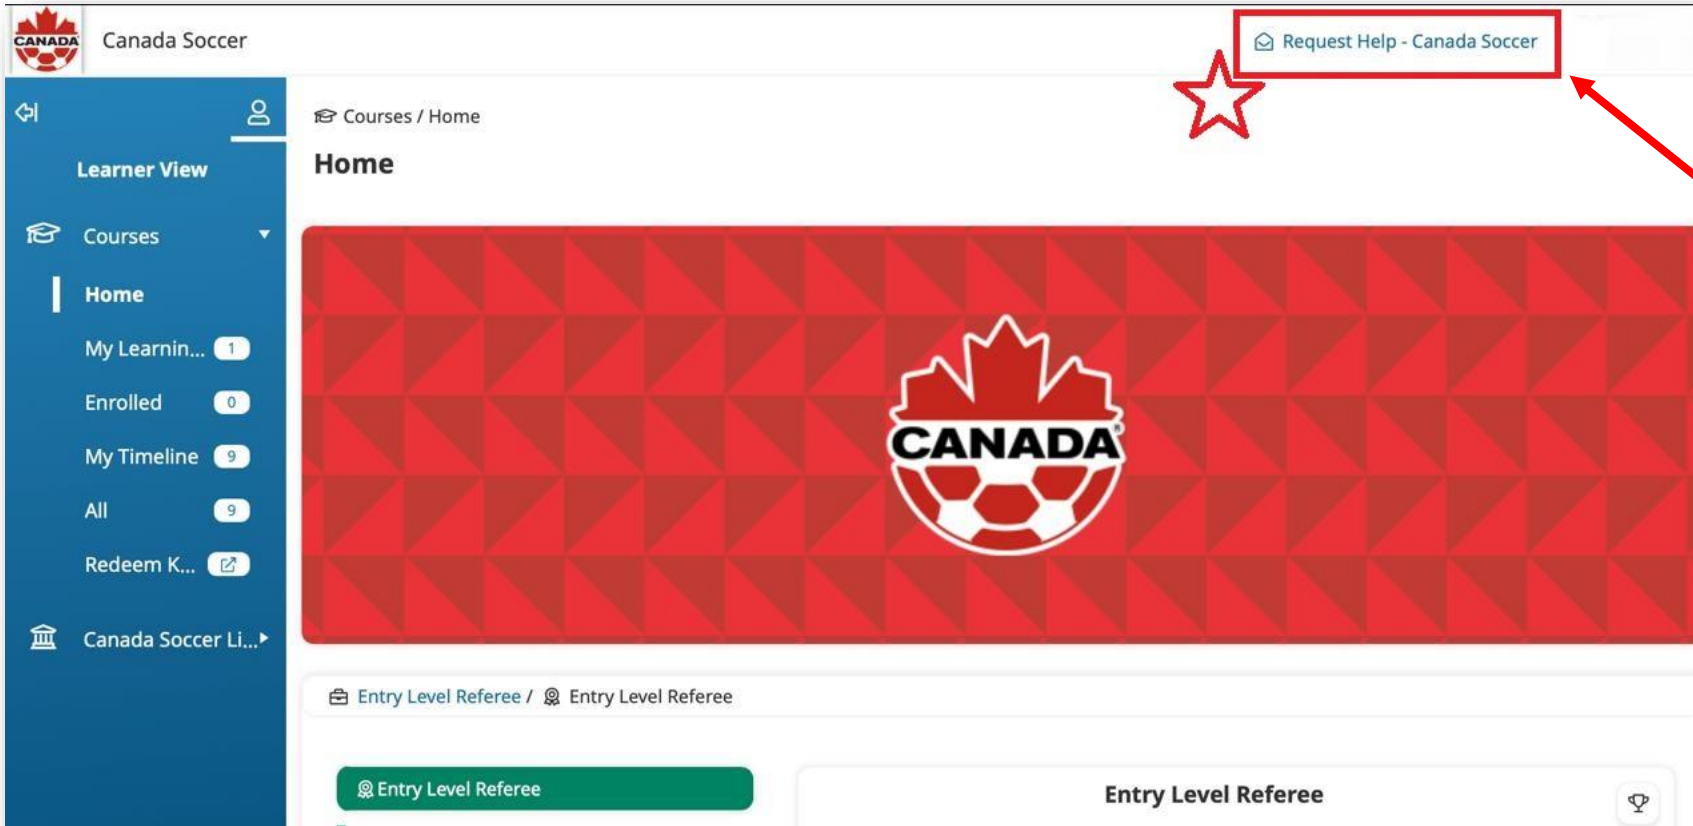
CANADA

Canada Soccer

Request Help - Canada Soccer

Learner View

Courses

Home

My Learnin... 1

Enrolled 0

My Timeline 9

All 9

Redeem K...

Canada Soccer Li...

Courses / Home

Home

CANADA

Entry Level Referee / Entry Level Referee

Entry Level Referee

Entry Level Referee